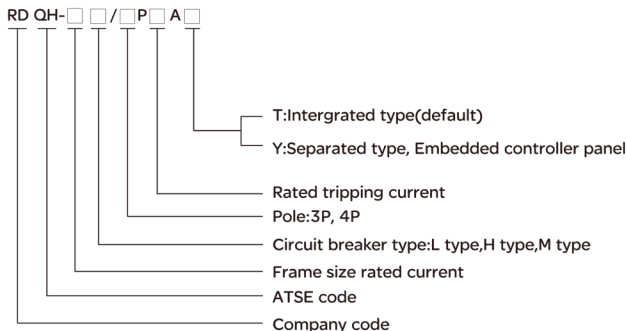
RD QH-□ □ / □P□ A□

T:Intergrated type(default)

Y:Separated type, Embedded controller panel

Rated tripping current

Pole:3P, 4P

Circuit breaker type:L type,H type,M type

Frame size rated current

ATSE code

Company code